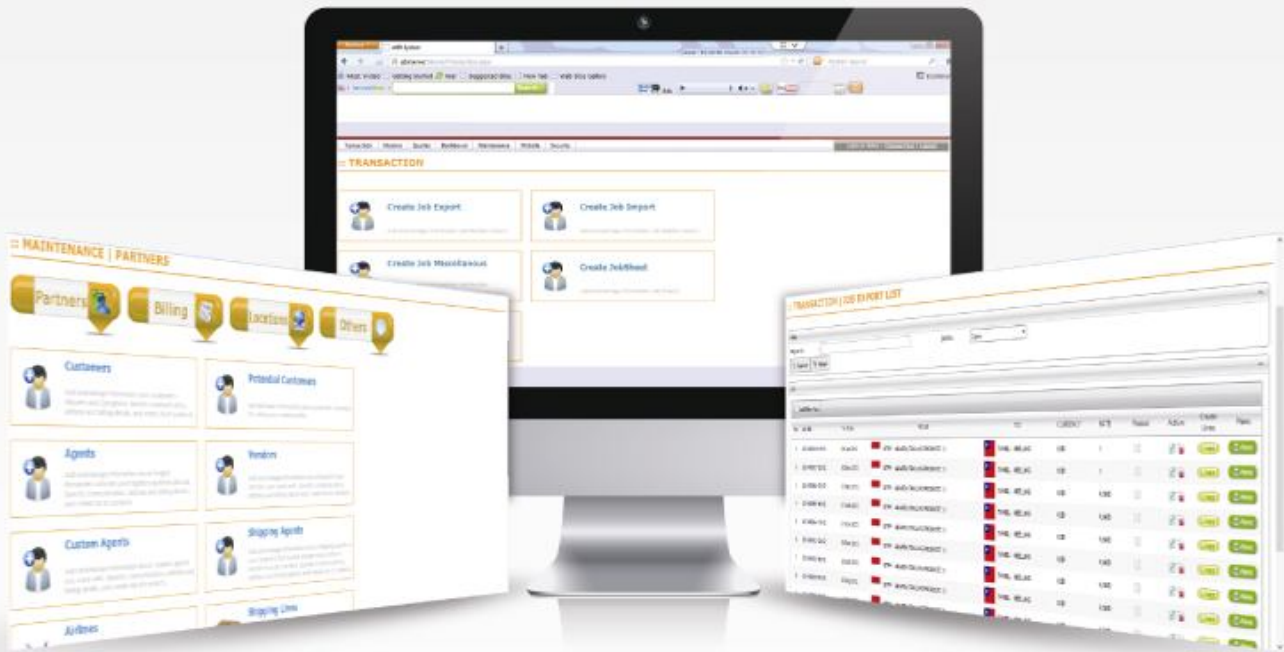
:: TRANSACTION

Create Job Export

Create Job Import

Create Job Miscellaneous

Create JobSheet

:: MAINTENANCE | PARTNERS

Partners

Billing

Locations

Others

Customers

Potential Customers

Agents

Vendors

Custom Agents

Shipping Agents

Shipping Lines

Airlines

:: TRANSACTION | JOB EXPORT LIST